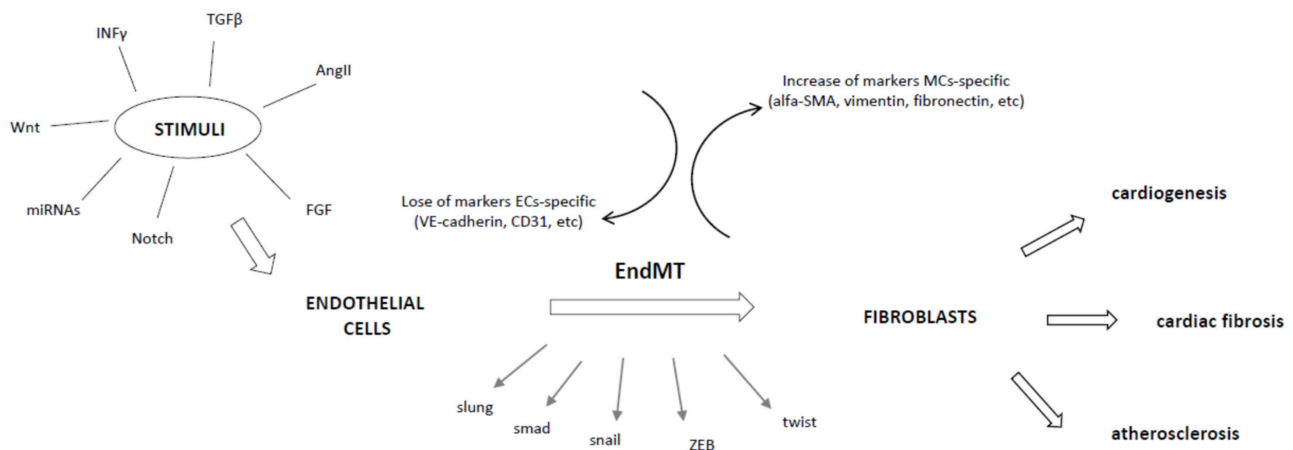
INFγ

TGFβ

AngII

Wnt

STIMULI

miRNAs

Notch

FGF

Increase of markers MCs-specific (alfa-SMA, vimentin, fibronectin, etc)

Lose of markers ECs-specific (VE-cadherin, CD31, etc)

cardiogenesis

EndMT

ENDOTHELIAL CELLS

FIBROBLASTS

cardiac fibrosis

atherosclerosis

slung

smad

snail

ZEB

twist